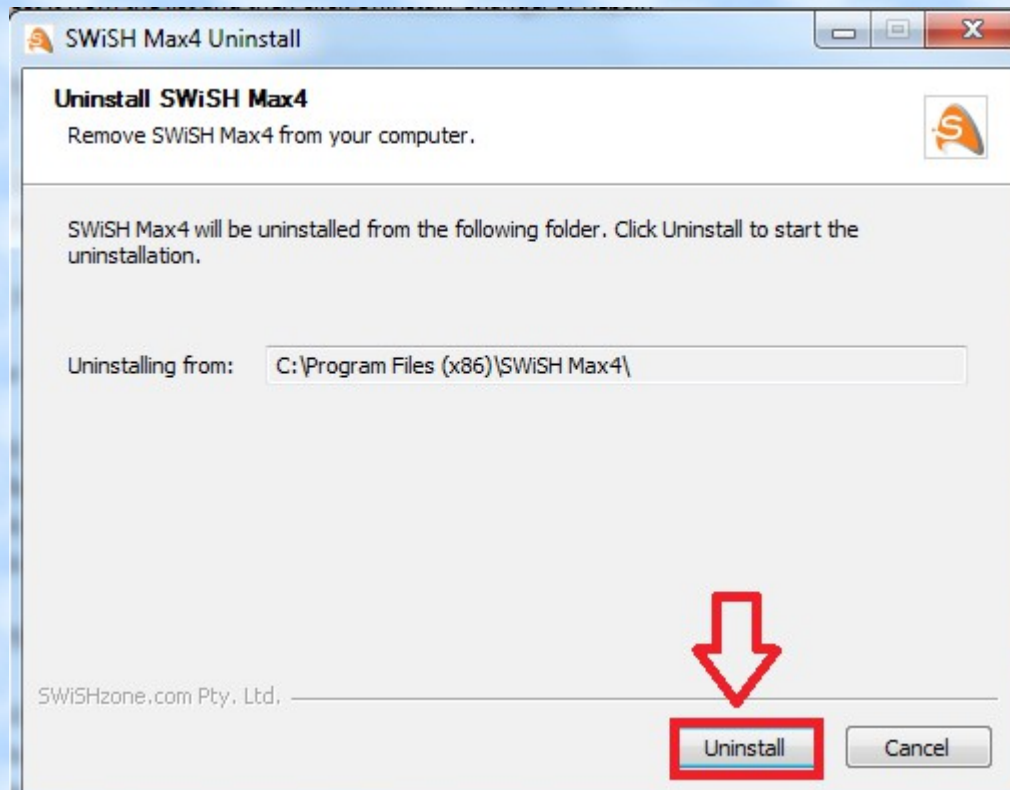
SWiSH Max4 Uninstall

Uninstall SWiSH Max4
Remove SWiSH Max4 from your computer.

SWiSH Max4 will be uninstalled from the following folder. Click Uninstall to start the uninstallation.

Uninstalling from: C:\Program Files (x86)\SWiSH Max4\

SWiSHzone.com Pty. Ltd.

Uninstall
Cancel